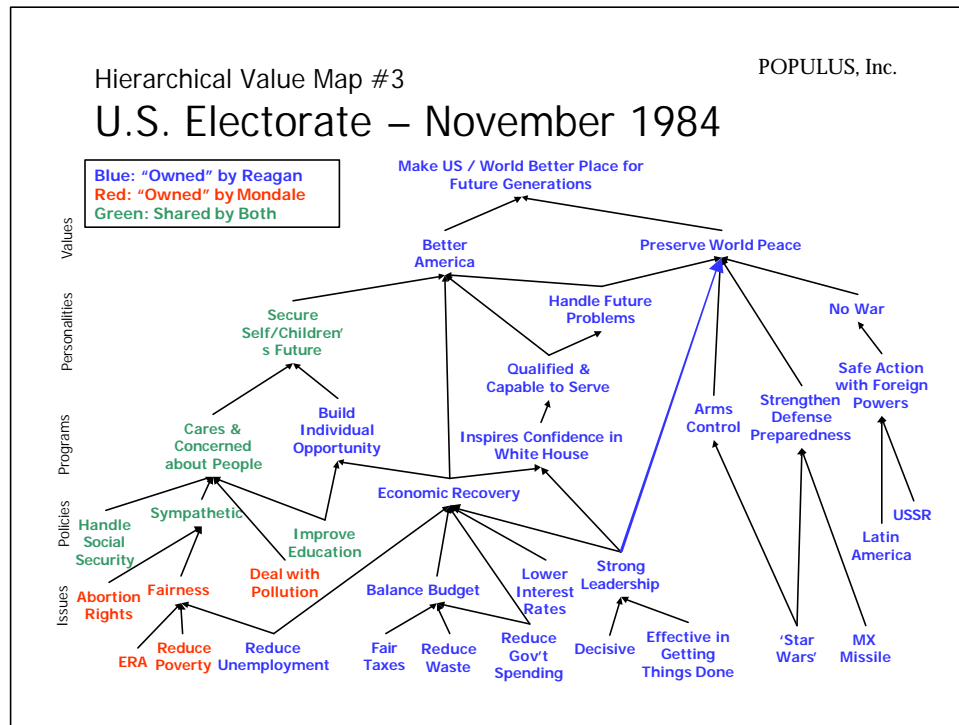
POPULUS, Inc.

Hierarchical Value Map #3

U.S. Electorate – November 1984

Blue: "Owned" by Reagan
Red: "Owned" by Mondale
Green: Shared by Both

Values

Personalities

Programs

Policies

Issues

Make US / World Better Place for Future Generations

Better America

Preserve World Peace

Secure Self/Children's Future

Handle Future Problems

No War

Qualified & Capable to Serve

Safe Action with Foreign Powers

Cares & Concerned about People

Build Individual Opportunity

Inspires Confidence in White House

Arms Control

Strengthen Defense Preparedness

Economic Recovery

Handle Social Security

Sympathetic

Improve Education

USSR

Latin America

Strong Leadership

Abortion Rights

Fairness

Deal with Pollution

Balance Budget

Lower Interest Rates

ERA

Reduce Poverty

Reduce Unemployment

Fair Taxes

Reduce Waste

Reduce Gov't Spending

Decisive

Effective in Getting Things Done

'Star Wars'

MX Missile